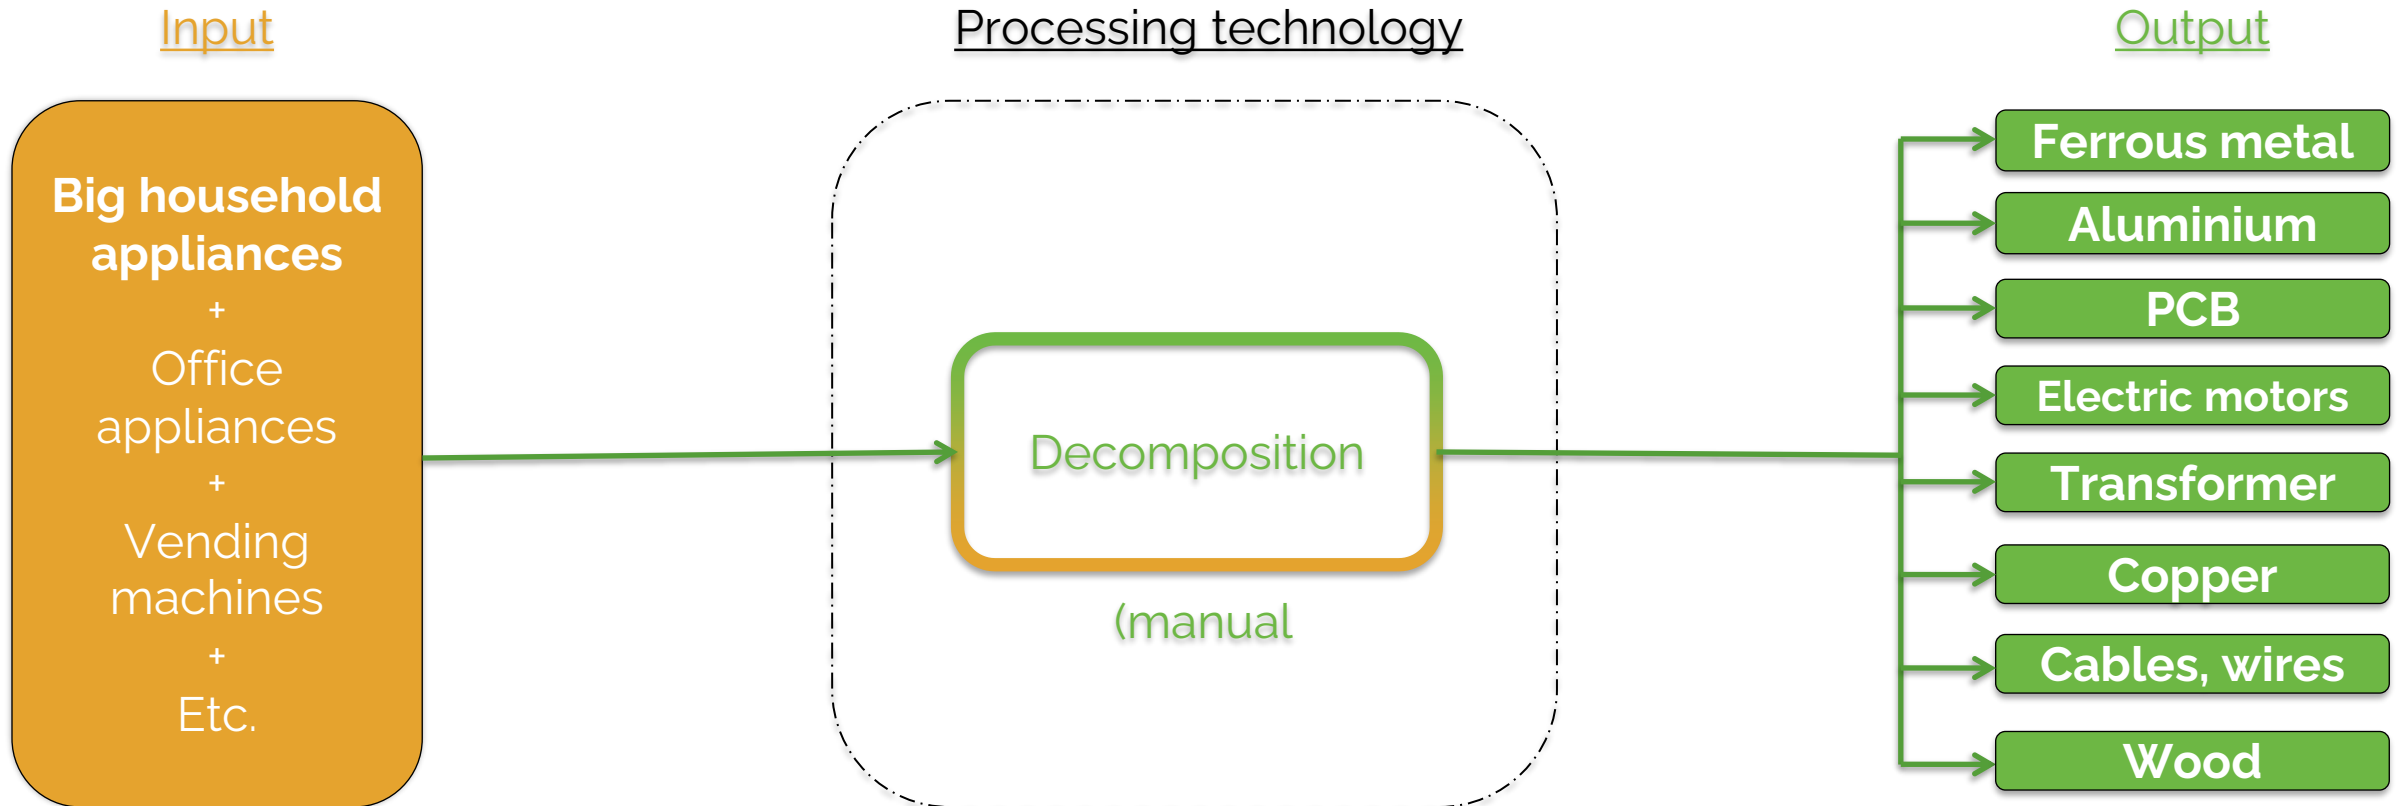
Input

Processing technology

Output

Big household appliances
+
Office appliances
+
Vending machines
+
Etc.

Decomposition

(manual

Ferrous metal

Aluminium

PCB

Electric motors

Transformer

Copper

Cables, wires

Wood